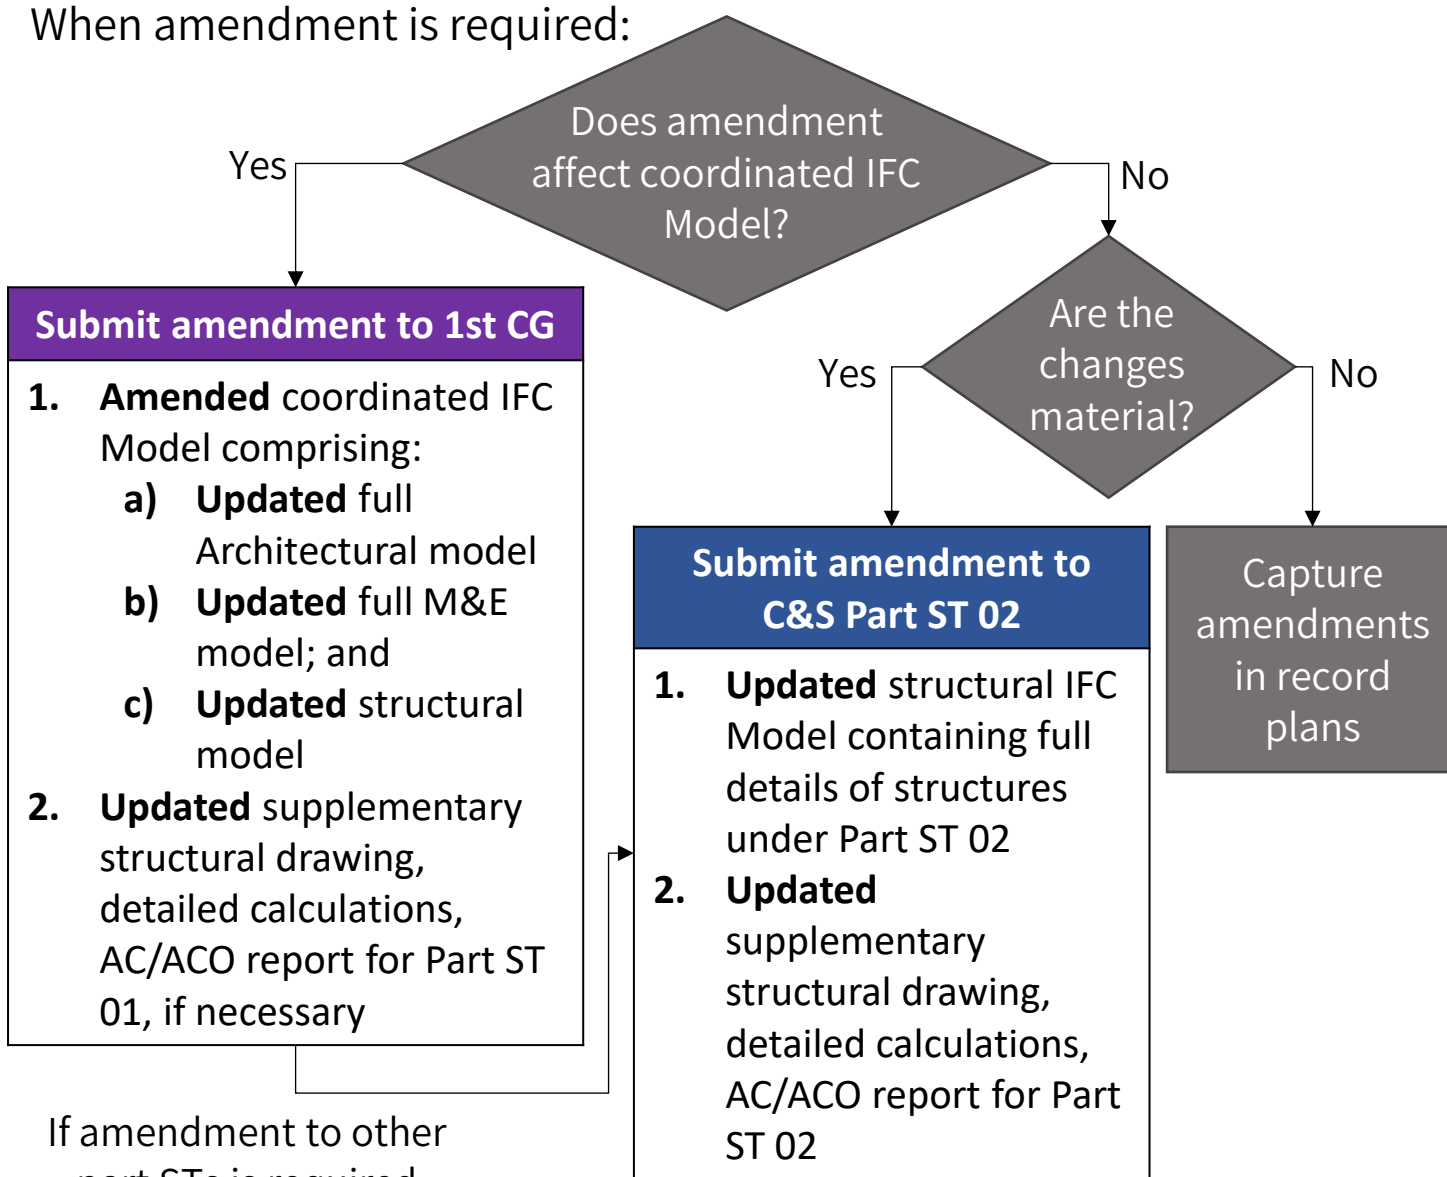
When amendment is required:

Does amendment affect coordinated IFC Model?

Yes

No

Submit amendment to 1st CG

1. **Amended** coordinated IFC Model comprising:
a) **Updated** full Architectural model
b) **Updated** full M&E model; and
c) **Updated** structural model
2. **Updated** supplementary structural drawing, detailed calculations, AC/ACO report for Part ST 01, if necessary

Are the changes material?

Yes

No

Submit amendment to C&S Part ST 02

1. **Updated** structural IFC Model containing full details of structures under Part ST 02
2. **Updated** supplementary structural drawing, detailed calculations, AC/ACO report for Part ST 02

Capture amendments in record plans

If amendment to other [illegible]